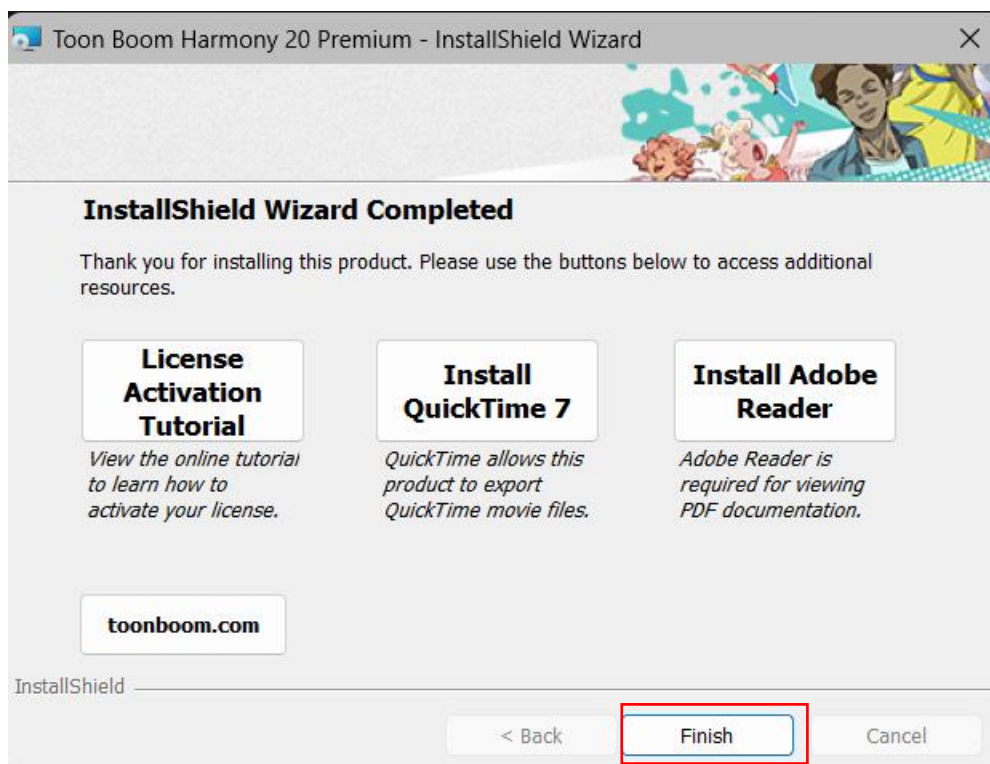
Toon Boom Harmony 20 Premium - InstallShield Wizard

×

InstallShield Wizard Completed

Thank you for installing this product. Please use the buttons below to access additional resources.

License Activation Tutorial

View the online tutorial to learn how to activate your license.

Install QuickTime 7

QuickTime allows this product to export QuickTime movie files.

Install Adobe Reader

Adobe Reader is required for viewing PDF documentation.

toonboom.com

InstallShield

< Back

Finish

Cancel